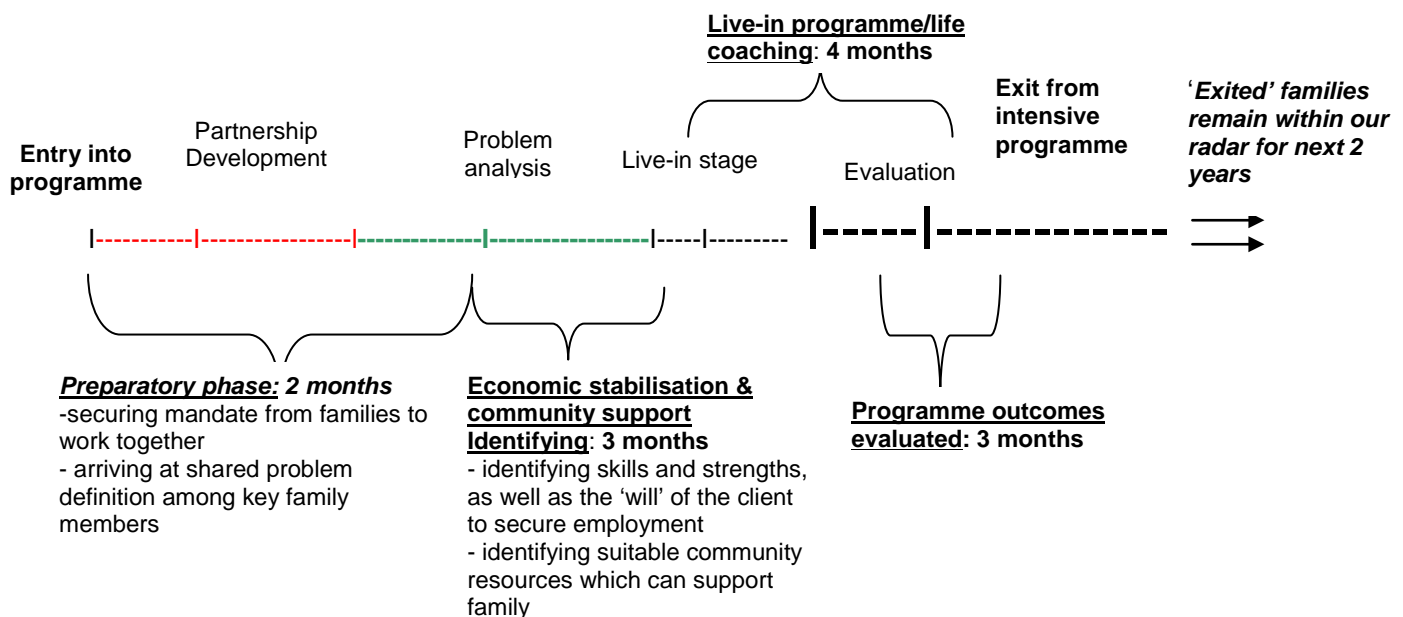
Live-in programme/life coaching: 4 months

Entry into programme

Partnership Development

Problem analysis

Live-in stage

Evaluation

Exit from intensive programme

'Exited' families remain within our radar for next 2 years

Preparatory phase: 2 months
-securing mandate from families to work together
- arriving at shared problem definition among key family members

Economic stabilisation & community support Identifying: 3 months
- identifying skills and strengths, as well as the 'will' of the client to secure employment
- identifying suitable community resources which can support family

Programme outcomes evaluated: 3 months